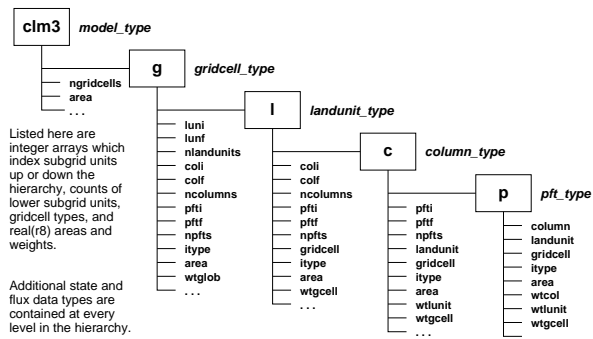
clm3 model_type

ngridcells
area
. . .

g gridcell_type

luni
lunf
nlandunits
coli
colf
ncolumns
pfti
pftf
npfts
itype
area
wtglob
. . .

l landunit_type

coli
colf
ncolumns
pfti
pftf
npfts
gridcell
itype
area
wtgcell
. . .

c column_type

pfti
pftf
npfts
landunit
gridcell
itype
area
wtlunit
wtgcell
. . .

p pft_type

column
landunit
gridcell
itype
area
wtcol
wtlunit
wtgcell

Listed here are integer arrays which index subgrid units up or down the hierarchy, counts of lower subgrid units, gridcell types, and real(r8) areas and weights.

Additional state and flux data types are contained at every level in the hierarchy.